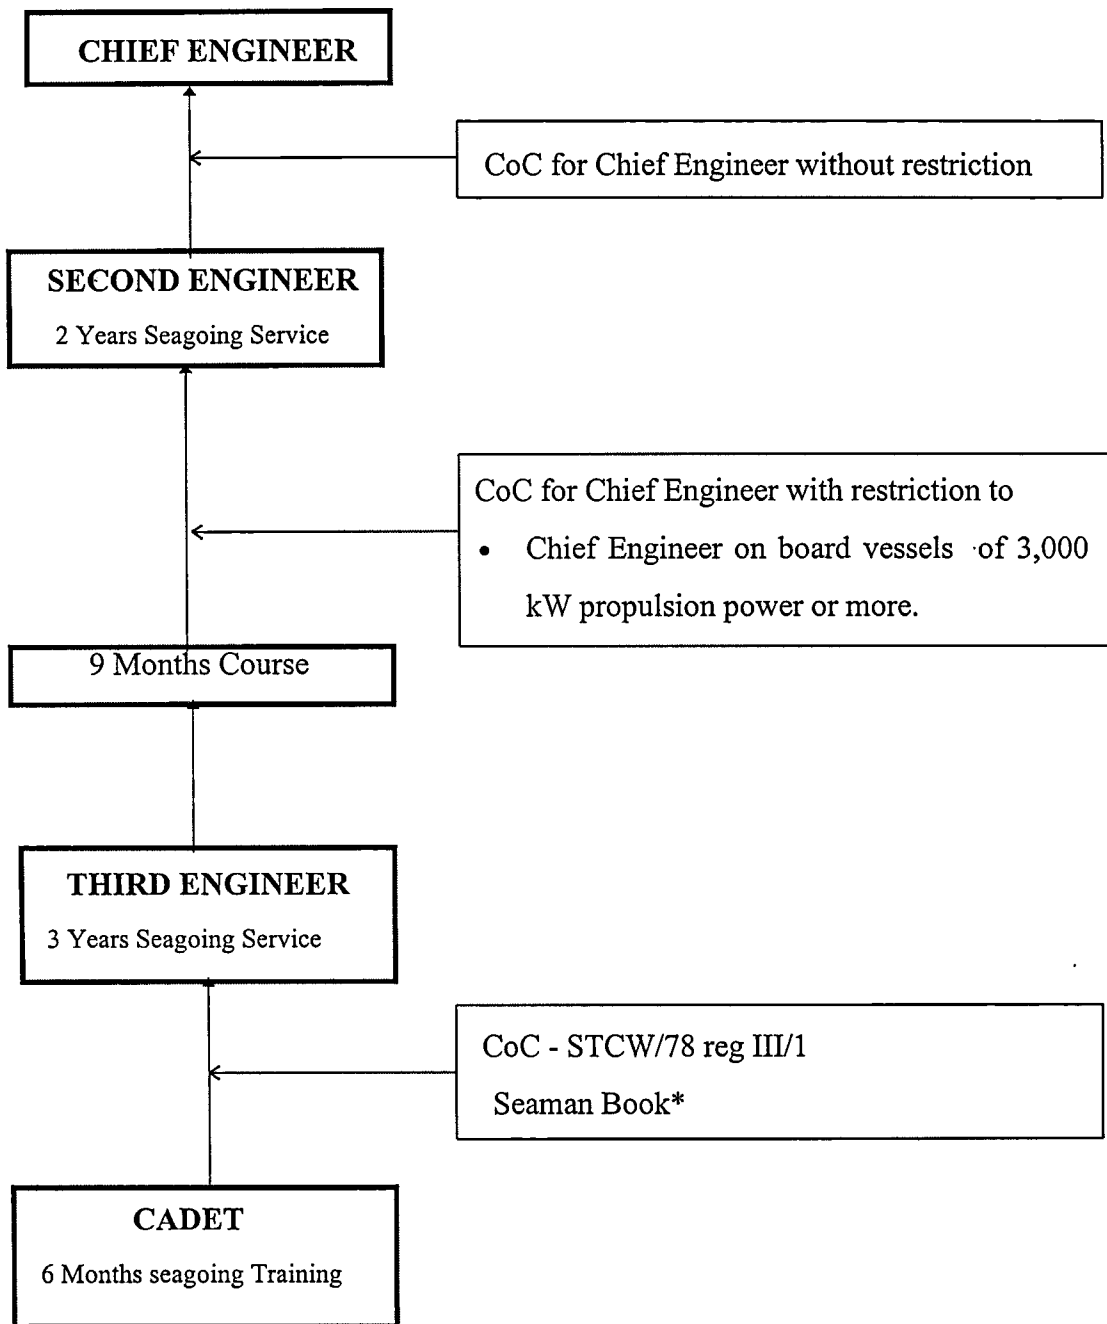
CHIEF ENGINEER

CoC for Chief Engineer without restriction

SECOND ENGINEER

2 Years Seagoing Service

CoC for Chief Engineer with restriction to

- Chief Engineer on board vessels of 3,000 kW propulsion power or more.

9 Months Course

THIRD ENGINEER

3 Years Seagoing Service

CoC - STCW/78 reg III/1

Seaman Book*

CADET

6 Months seagoing Training